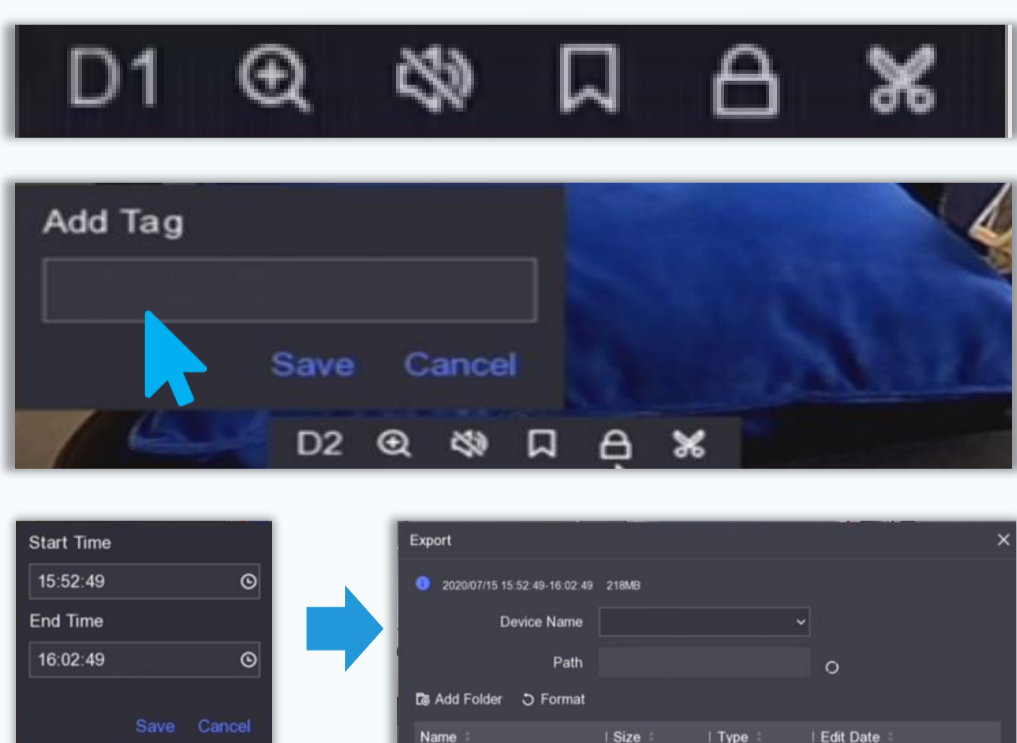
D1

Add Tag

Save Cancel

D2

Start Time

15:52:49

End Time

16:02:49

Save Cancel

Export

2020/07/15 15:52:49-16:02:49 218MB

Device Name

Path

Add Folder Format

| Name | Size | Type | Edit Date |
|---|---|---|---|